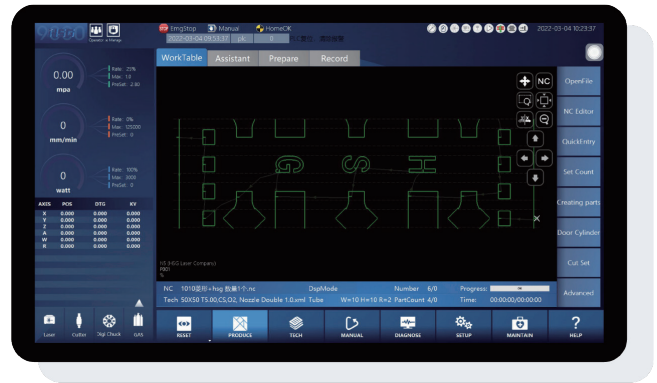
EmgStop Manual HomeOK
2022-01-04 09:53:35
2022-03-04 18:23:37

0.00
mpa
Rate: 20%
Max: 1.0
PreSet: 2.80

0
mm/min
Rate: 0%
Max: 125000
PreSet: 0

0
watt
Rate: 100%
Max: 3000
PreSet: 0

| AXIS | POS | DTG | KV |
|---|---|---|---|
| X | 0.000 | 0.000 | 0.000 |
| Y | 0.000 | 0.000 | 0.000 |
| W | 0.000 | 0.000 | 0.000 |
| Z | 0.000 | 0.000 | 0.000 |
| A | 0.000 | 0.000 | 0.000 |
| W | 0.000 | 0.000 | 0.000 |
| R | 0.000 | 0.000 | 0.000 |

WorkTable Assistant Prepare Record

NC

OpenFile
NC Editor
QuickEntry
Set Count
Creating parts
Door Cylinder
Cut Set
Advanced

HS (HSG Laser Company)

NC 1010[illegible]+hsg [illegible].nc DspMode Number 6/0 Progress:
Tech 50X50 T5.00,CS,O2, Nozzle Double 1.0.xml Tube W=10 H=10 R=2 PartCount 4/0 Time: 00:00:00/00:00:00

Laser Cutter 3kgt Chuck GAS
RESET PRODUCE TECH MANUAL DIAGNOSE SETUP MAINTAIN HELP